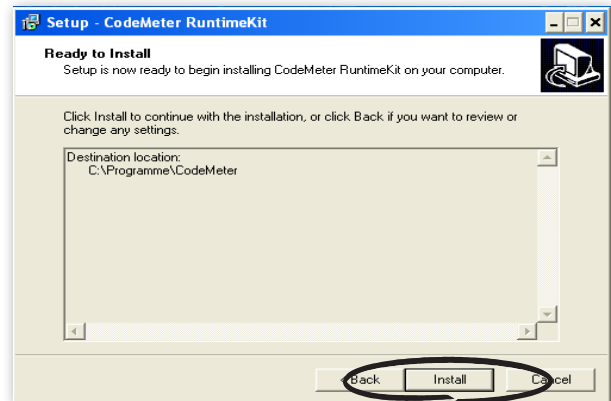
Setup - CodeMeter RuntimeKit

Ready to Install
Setup is now ready to begin installing CodeMeter RuntimeKit on your computer.

Click Install to continue with the installation, or click Back if you want to review or change any settings.

Destination location:
C:\Programme\CodeMeter

< Back
Install
Cancel